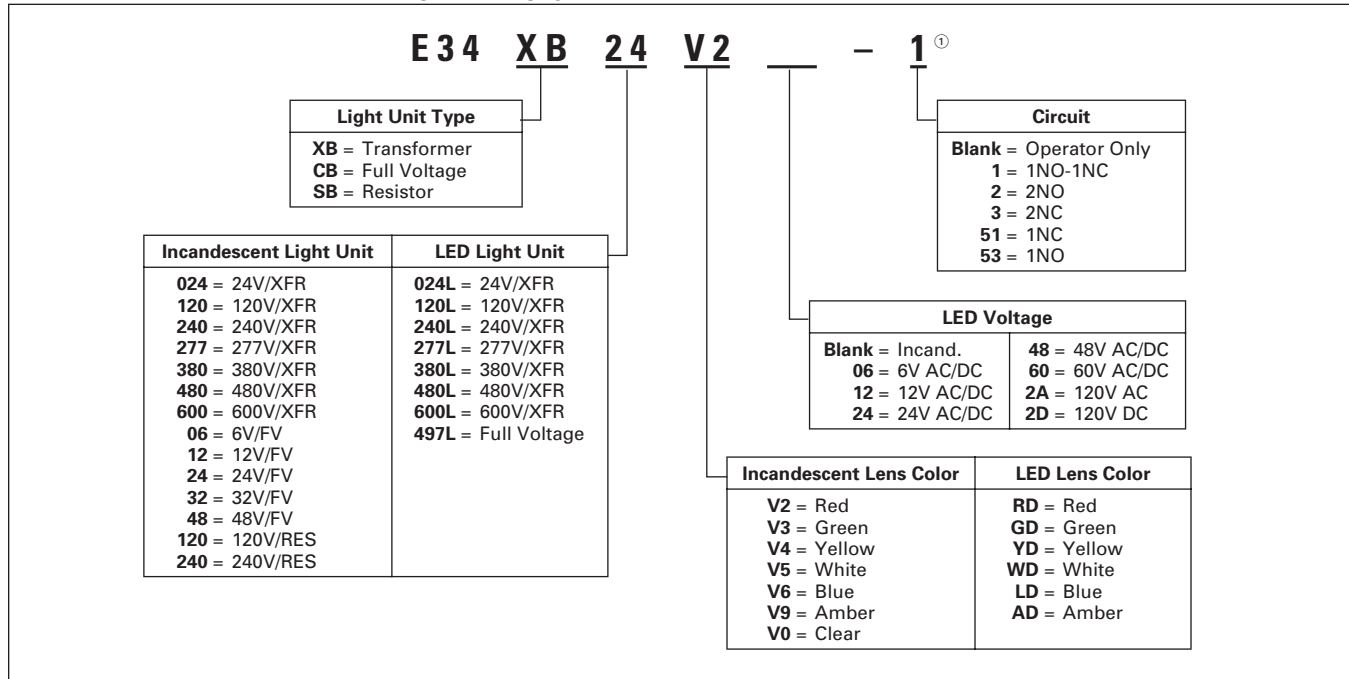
E34 XB 24 V2 __ – 1 ①

| Light Unit Type |
|---|
| **XB** = Transformer<br>**CB** = Full Voltage<br>**SB** = Resistor |

| Incandescent Light Unit | LED Light Unit |
|---|---|
| **024** = 24V/XFR | **024L** = 24V/XFR |
| **120** = 120V/XFR | **120L** = 120V/XFR |
| **240** = 240V/XFR | **240L** = 240V/XFR |
| **277** = 277V/XFR | **277L** = 277V/XFR |
| **380** = 380V/XFR | **380L** = 380V/XFR |
| **480** = 480V/XFR | **480L** = 480V/XFR |
| **600** = 600V/XFR | **600L** = 600V/XFR |
| **06** = 6V/FV | **497L** = Full Voltage |
| **12** = 12V/FV | |
| **24** = 24V/FV | |
| **32** = 32V/FV | |
| **48** = 48V/FV | |
| **120** = 120V/RES | |
| **240** = 240V/RES | |

| Circuit |
|---|
| **Blank** = Operator Only<br>**1** = 1NO-1NC<br>**2** = 2NO<br>**3** = 2NC<br>**51** = 1NC<br>**53** = 1NO |

| LED Voltage | |
|---|---|
| **Blank** = Incand. | **48** = 48V AC/DC |
| **06** = 6V AC/DC | **60** = 60V AC/DC |
| **12** = 12V AC/DC | **2A** = 120V AC |
| **24** = 24V AC/DC | **2D** = 120V DC |

| Incandescent Lens Color | LED Lens Color |
|---|---|
| **V2** = Red | **RD** = Red |
| **V3** = Green | **GD** = Green |
| **V4** = Yellow | **YD** = Yellow |
| **V5** = White | **WD** = White |
| **V6** = Blue | **LD** = Blue |
| **V9** = Amber | **AD** = Amber |
| **V0** = Clear | |